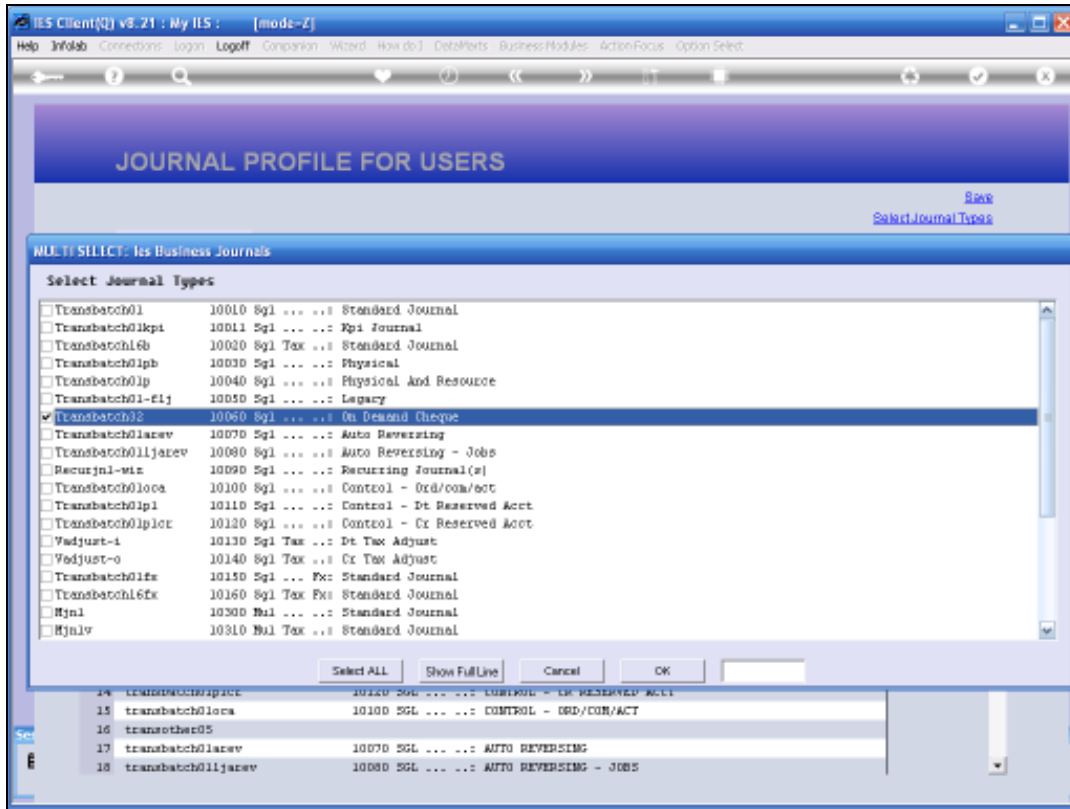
IES Client(Q) v8.21 : My IES : [mode-Z]

Help Infolab Connections Logon Logoff Companion Wizard How do I DataMarts Business Modules Action Focus Option Select

JOURNAL PROFILE FOR USERS

Save
Select Journal Types

MULTI SELECT: Ies Business Journals

Select Journal Types

Transbatch01 10010 Sgl ... ..: Standard Journal
Transbatch01kpi 10011 Sgl ... ..: Kpi Journal
Transbatch16b 10020 Sgl Tax ..: Standard Journal
Transbatch01pb 10030 Sgl ... ..: Physical
Transbatch01p 10040 Sgl ... ..: Physical And Resource
Transbatch01-flj 10050 Sgl ... ..: Legacy
Transbatch32 10060 Sgl ... ..: On Demand Cheque
Transbatch01arev 10070 Sgl ... ..: Auto Reversing
Transbatch01ljarev 10080 Sgl ... ..: Auto Reversing - Jobs
Recurjnl-wiz 10090 Sgl ... ..: Recurring Journal(s)
Transbatch01oca 10100 Sgl ... ..: Control - Ord/com/act
Transbatch01pl 10110 Sgl ... ..: Control - Dt Reserved Acct
Transbatch01plcr 10120 Sgl ... ..: Control - Cr Reserved Acct
Vadjust-i 10130 Sgl Tax ..: Dt Tax Adjust
Vadjust-o 10140 Sgl Tax ..: Cr Tax Adjust
Transbatch01fx 10150 Sgl ... Fx: Standard Journal
Transbatch16fx 10160 Sgl Tax Fx: Standard Journal
Mjnl 10300 Mul ... ..: Standard Journal
Mjnlv 10310 Mul Tax ..: Standard Journal

Select ALL Show Full Line Cancel OK

14 transbatch01plcr 10120 SGL ... ..: CONTROL - CR RESERVED ACCT
15 transbatch01oca 10100 SGL ... ..: CONTROL - ORD/COM/ACT
16 transother05
17 transbatch01arev 10070 SGL ... ..: AUTO REVERSING
18 transbatch01ljarev 10080 SGL ... ..: AUTO REVERSING - JOBS